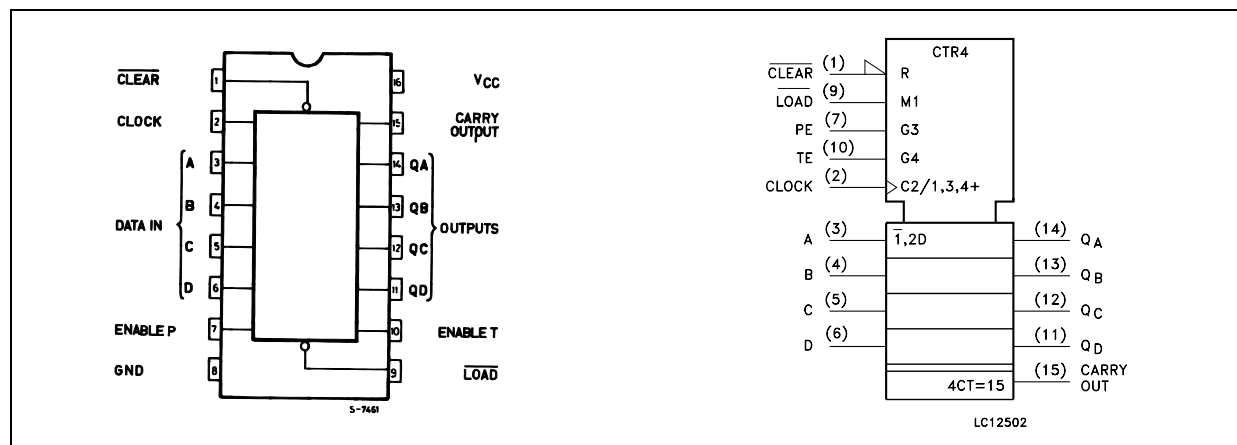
$\overline{\text{CLEAR}}$ 1
CLOCK 2
A 3
B 4
DATA IN
C 5
D 6
ENABLE P 7
GND 8
16 $V_{CC}$
15 CARRY OUTPUT
14 QA
13 QB
12 QC
11 QD
OUTPUTS
10 ENABLE T
9 $\overline{\text{LOAD}}$
S-7461

CTR4
$\overline{\text{CLEAR}}$ (1) R
$\overline{\text{LOAD}}$ (9) M1
PE (7) G3
TE (10) G4
CLOCK (2) C2/1,3,4+
A (3) $\overline{1}$,2D (14) $Q_A$
B (4) (13) $Q_B$
C (5) (12) $Q_C$
D (6) (11) $Q_D$
4CT=15 (15) CARRY OUT
LC12502